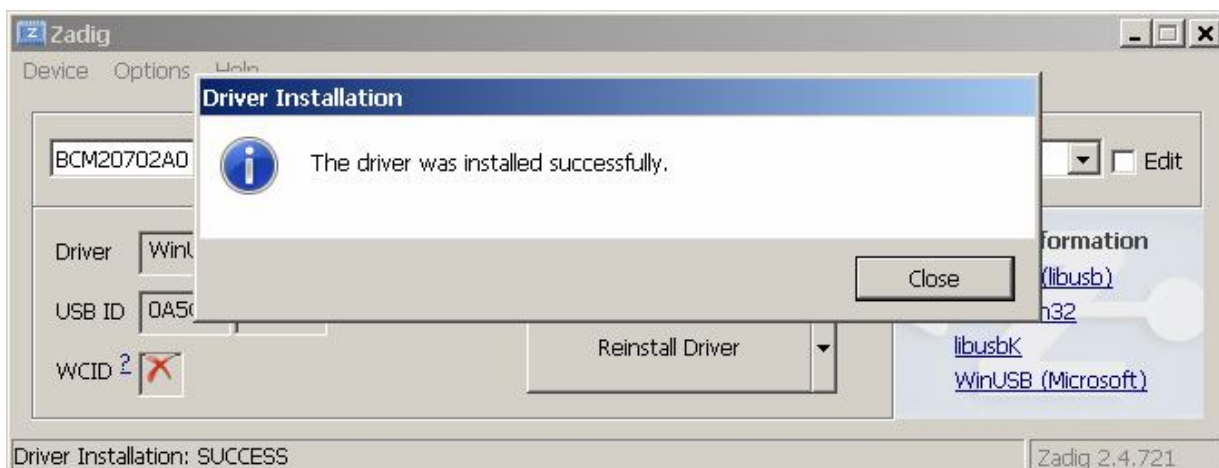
Zadig

Device Options Help

Driver Installation

The driver was installed successfully.

Close

BCM20702A0

Edit

Driver WinU

USB ID 0A5(

WCID ?

Reinstall Driver

formation

(libusb)

n32

libusbK

WinUSB (Microsoft)

Driver Installation: SUCCESS

Zadig 2.4.721